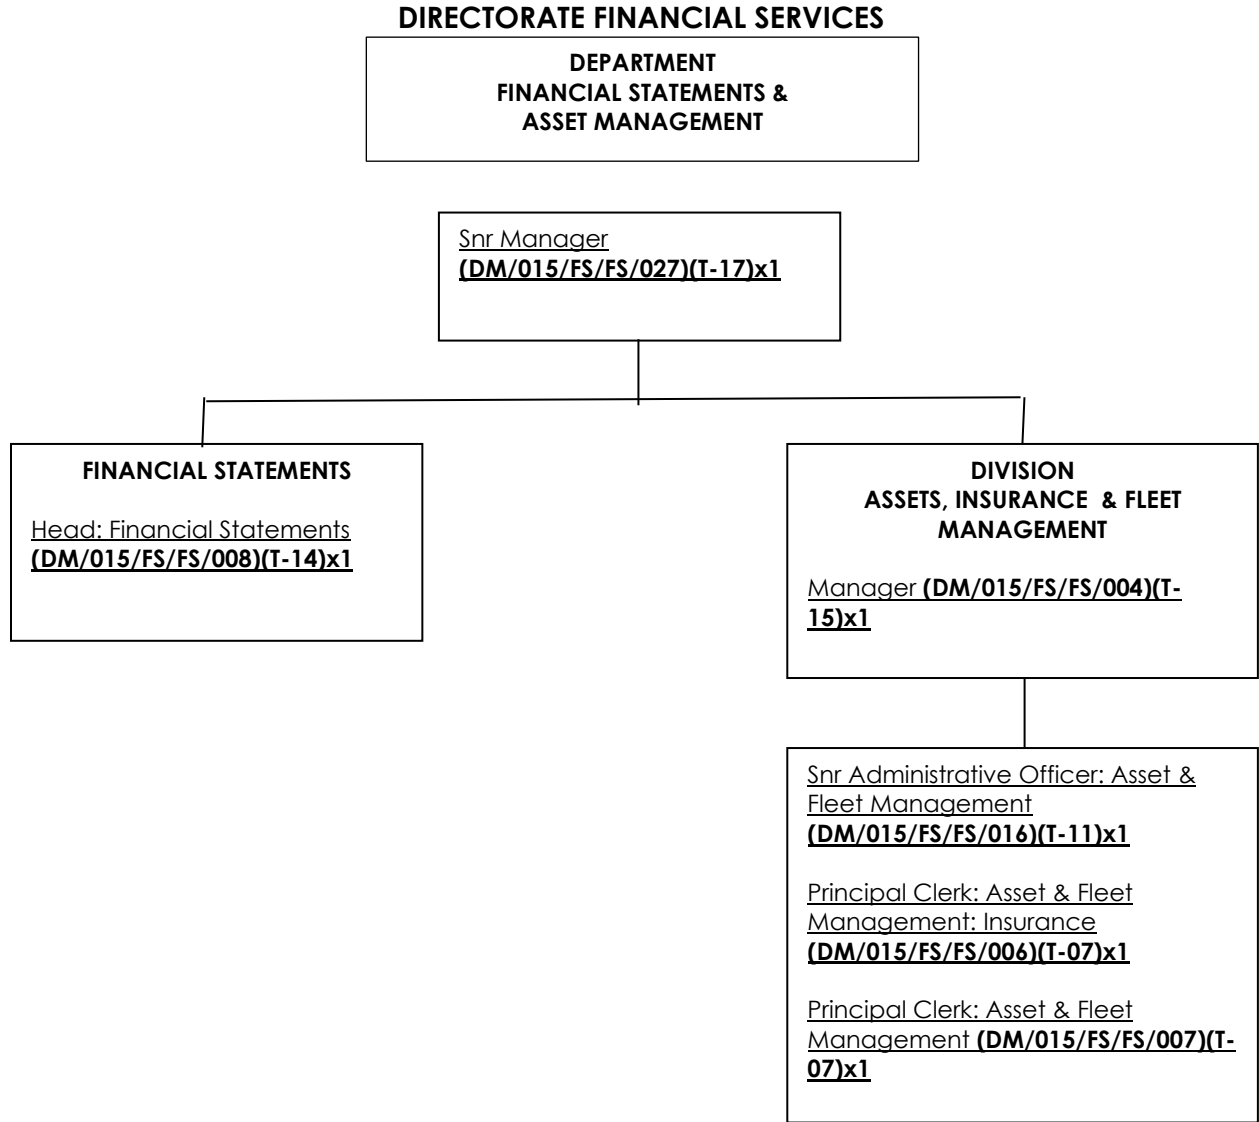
DIRECTORATE FINANCIAL SERVICES

DEPARTMENT
FINANCIAL STATEMENTS &
ASSET MANAGEMENT

Snr Manager
(DM/015/FS/FS/027)(T-17)x1

FINANCIAL STATEMENTS

Head: Financial Statements
(DM/015/FS/FS/008)(T-14)x1

DIVISION
ASSETS, INSURANCE & FLEET MANAGEMENT

Manager (DM/015/FS/FS/004)(T-15)x1

Snr Administrative Officer: Asset & Fleet Management
(DM/015/FS/FS/016)(T-11)x1

Principal Clerk: Asset & Fleet Management: Insurance
(DM/015/FS/FS/006)(T-07)x1

Principal Clerk: Asset & Fleet Management (DM/015/FS/FS/007)(T-07)x1